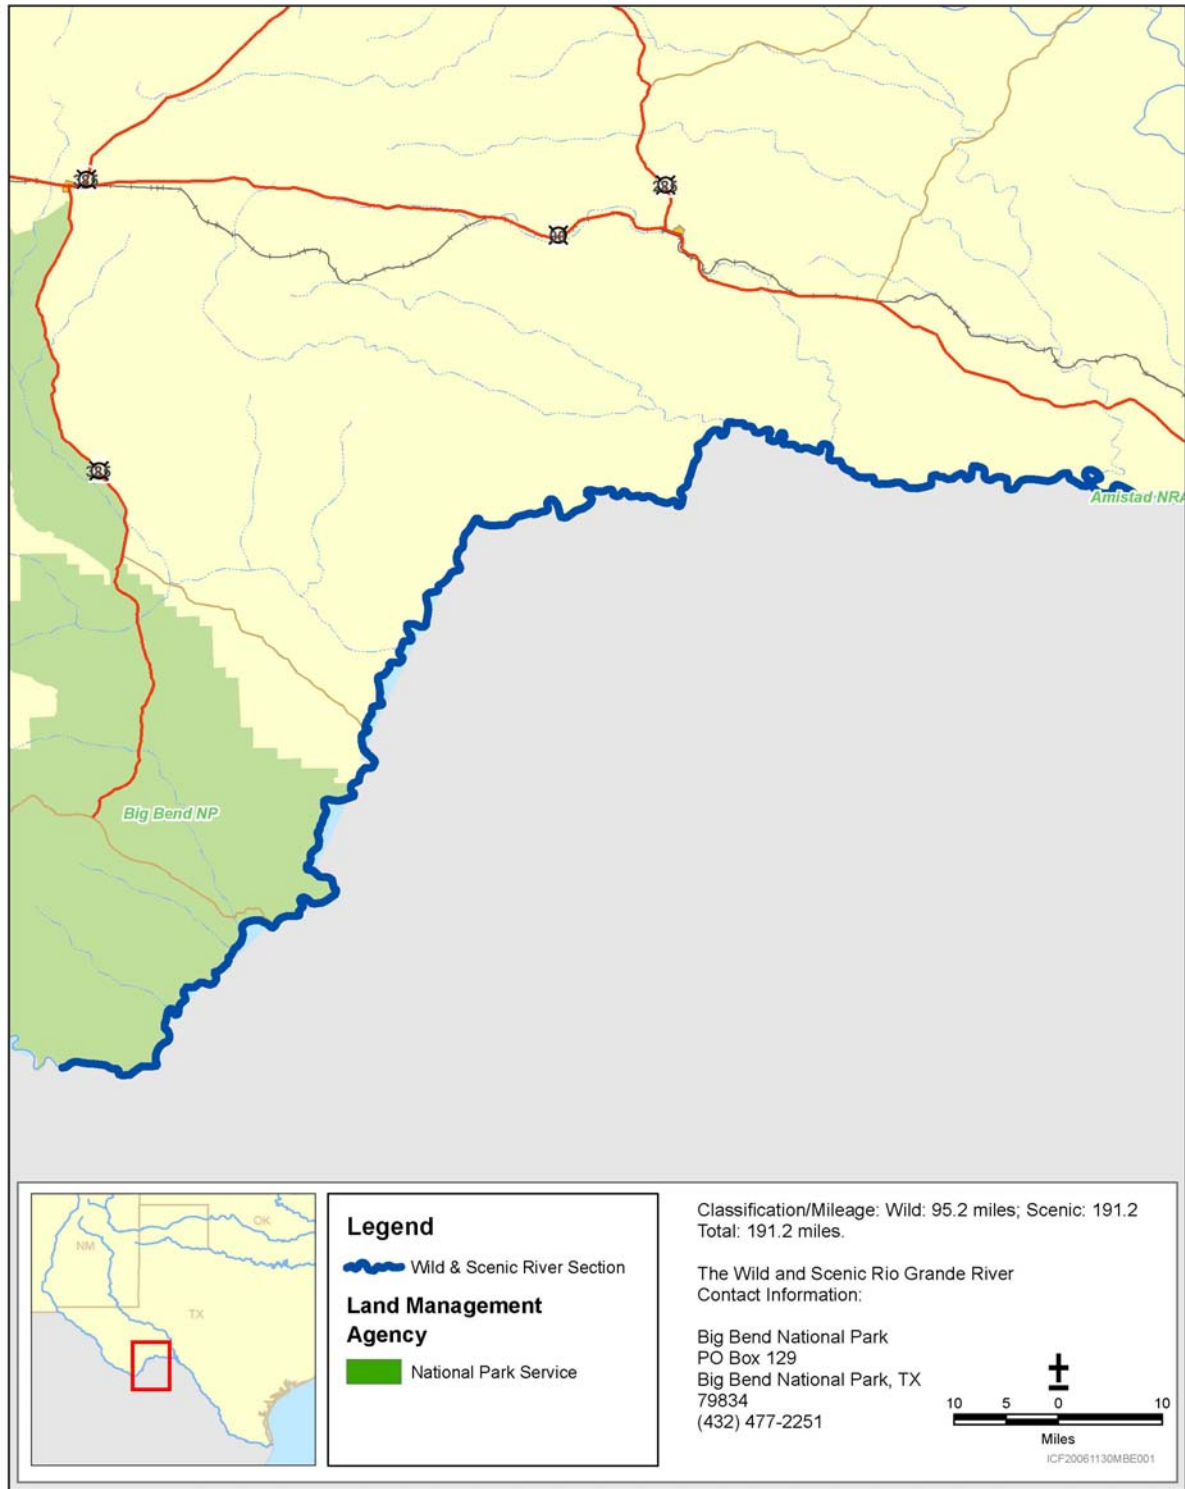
Amistad NRA

Big Bend NP

NM

OK

TX

Legend

Wild & Scenic River Section

Land Management Agency

National Park Service

Classification/Mileage: Wild: 95.2 miles; Scenic: 191.2 Total: 191.2 miles.

The Wild and Scenic Rio Grande River Contact Information:

Big Bend National Park
PO Box 129
Big Bend National Park, TX 79834
(432) 477-2251

10 5 0 10
Miles

ICF20061130MBE001